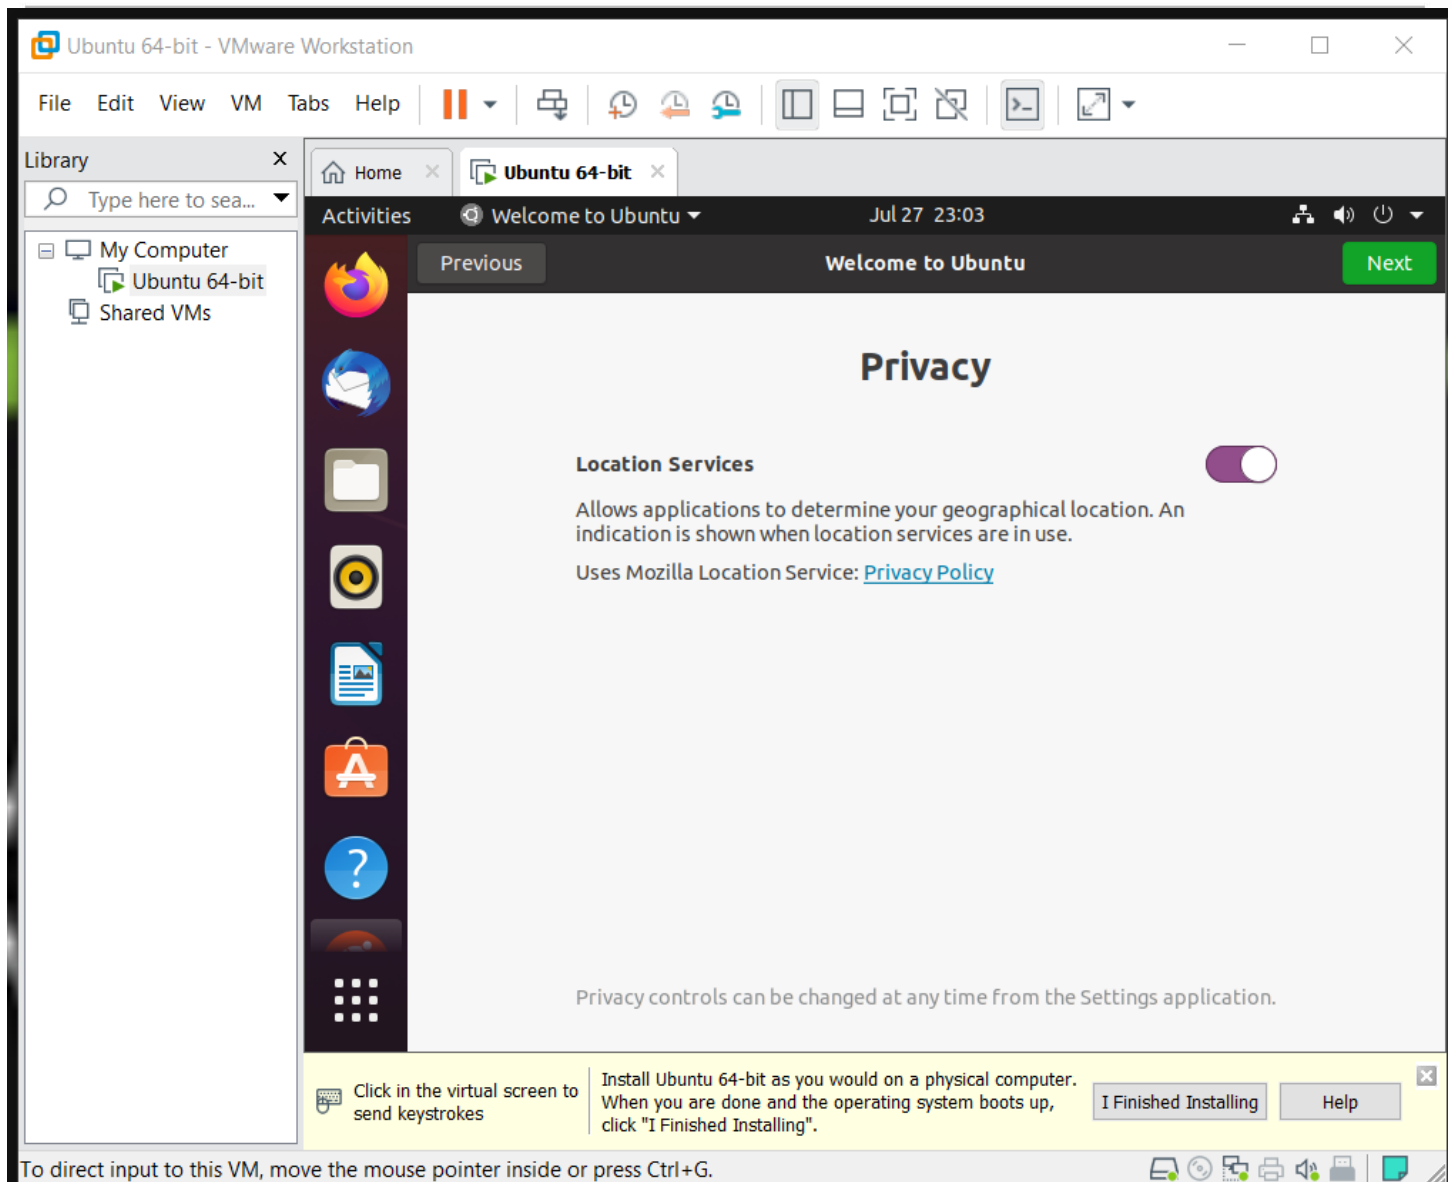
Ubuntu 64-bit - VMware Workstation

File Edit View VM Tabs Help

Library
Type here to sea...
My Computer
Ubuntu 64-bit
Shared VMs

Home
Ubuntu 64-bit

Activities
Welcome to Ubuntu
Jul 27 23:03

Previous
Welcome to Ubuntu
Next

Privacy

Location Services

Allows applications to determine your geographical location. An indication is shown when location services are in use.

Uses Mozilla Location Service: Privacy Policy

Privacy controls can be changed at any time from the Settings application.

Click in the virtual screen to send keystrokes

Install Ubuntu 64-bit as you would on a physical computer. When you are done and the operating system boots up, click "I Finished Installing".

I Finished Installing
Help

To direct input to this VM, move the mouse pointer inside or press Ctrl+G.